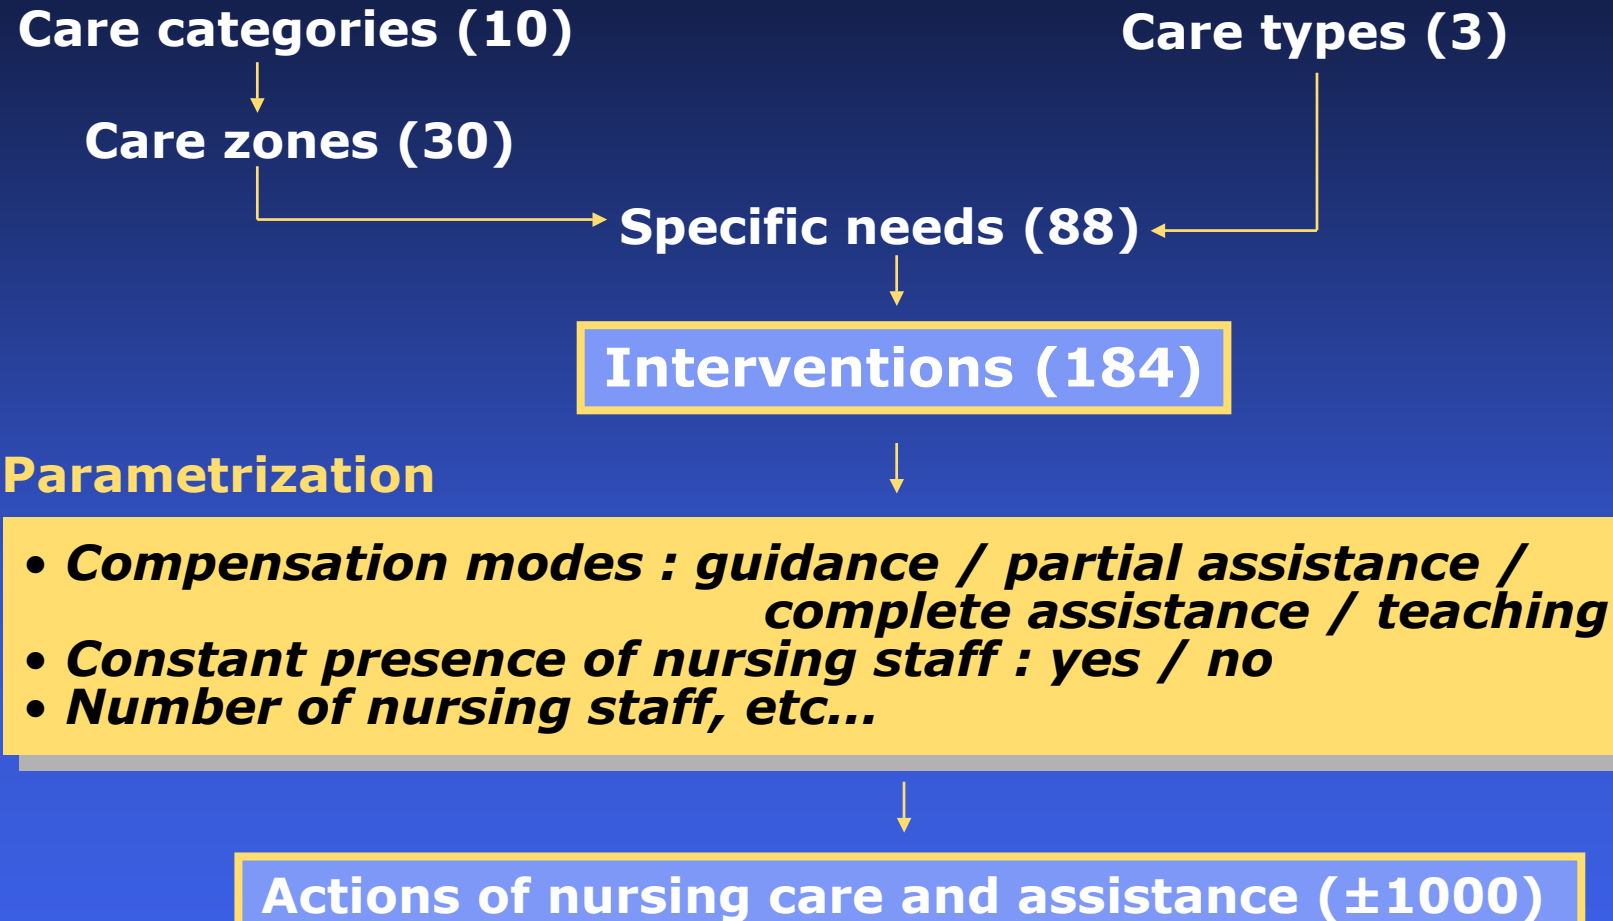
Care categories (10)

Care types (3)

Care zones (30)

Specific needs (88)

Interventions (184)

Parametrization

• Compensation modes : guidance / partial assistance / complete assistance / teaching
• Constant presence of nursing staff : yes / no
• Number of nursing staff, etc…

Actions of nursing care and assistance (±1000)